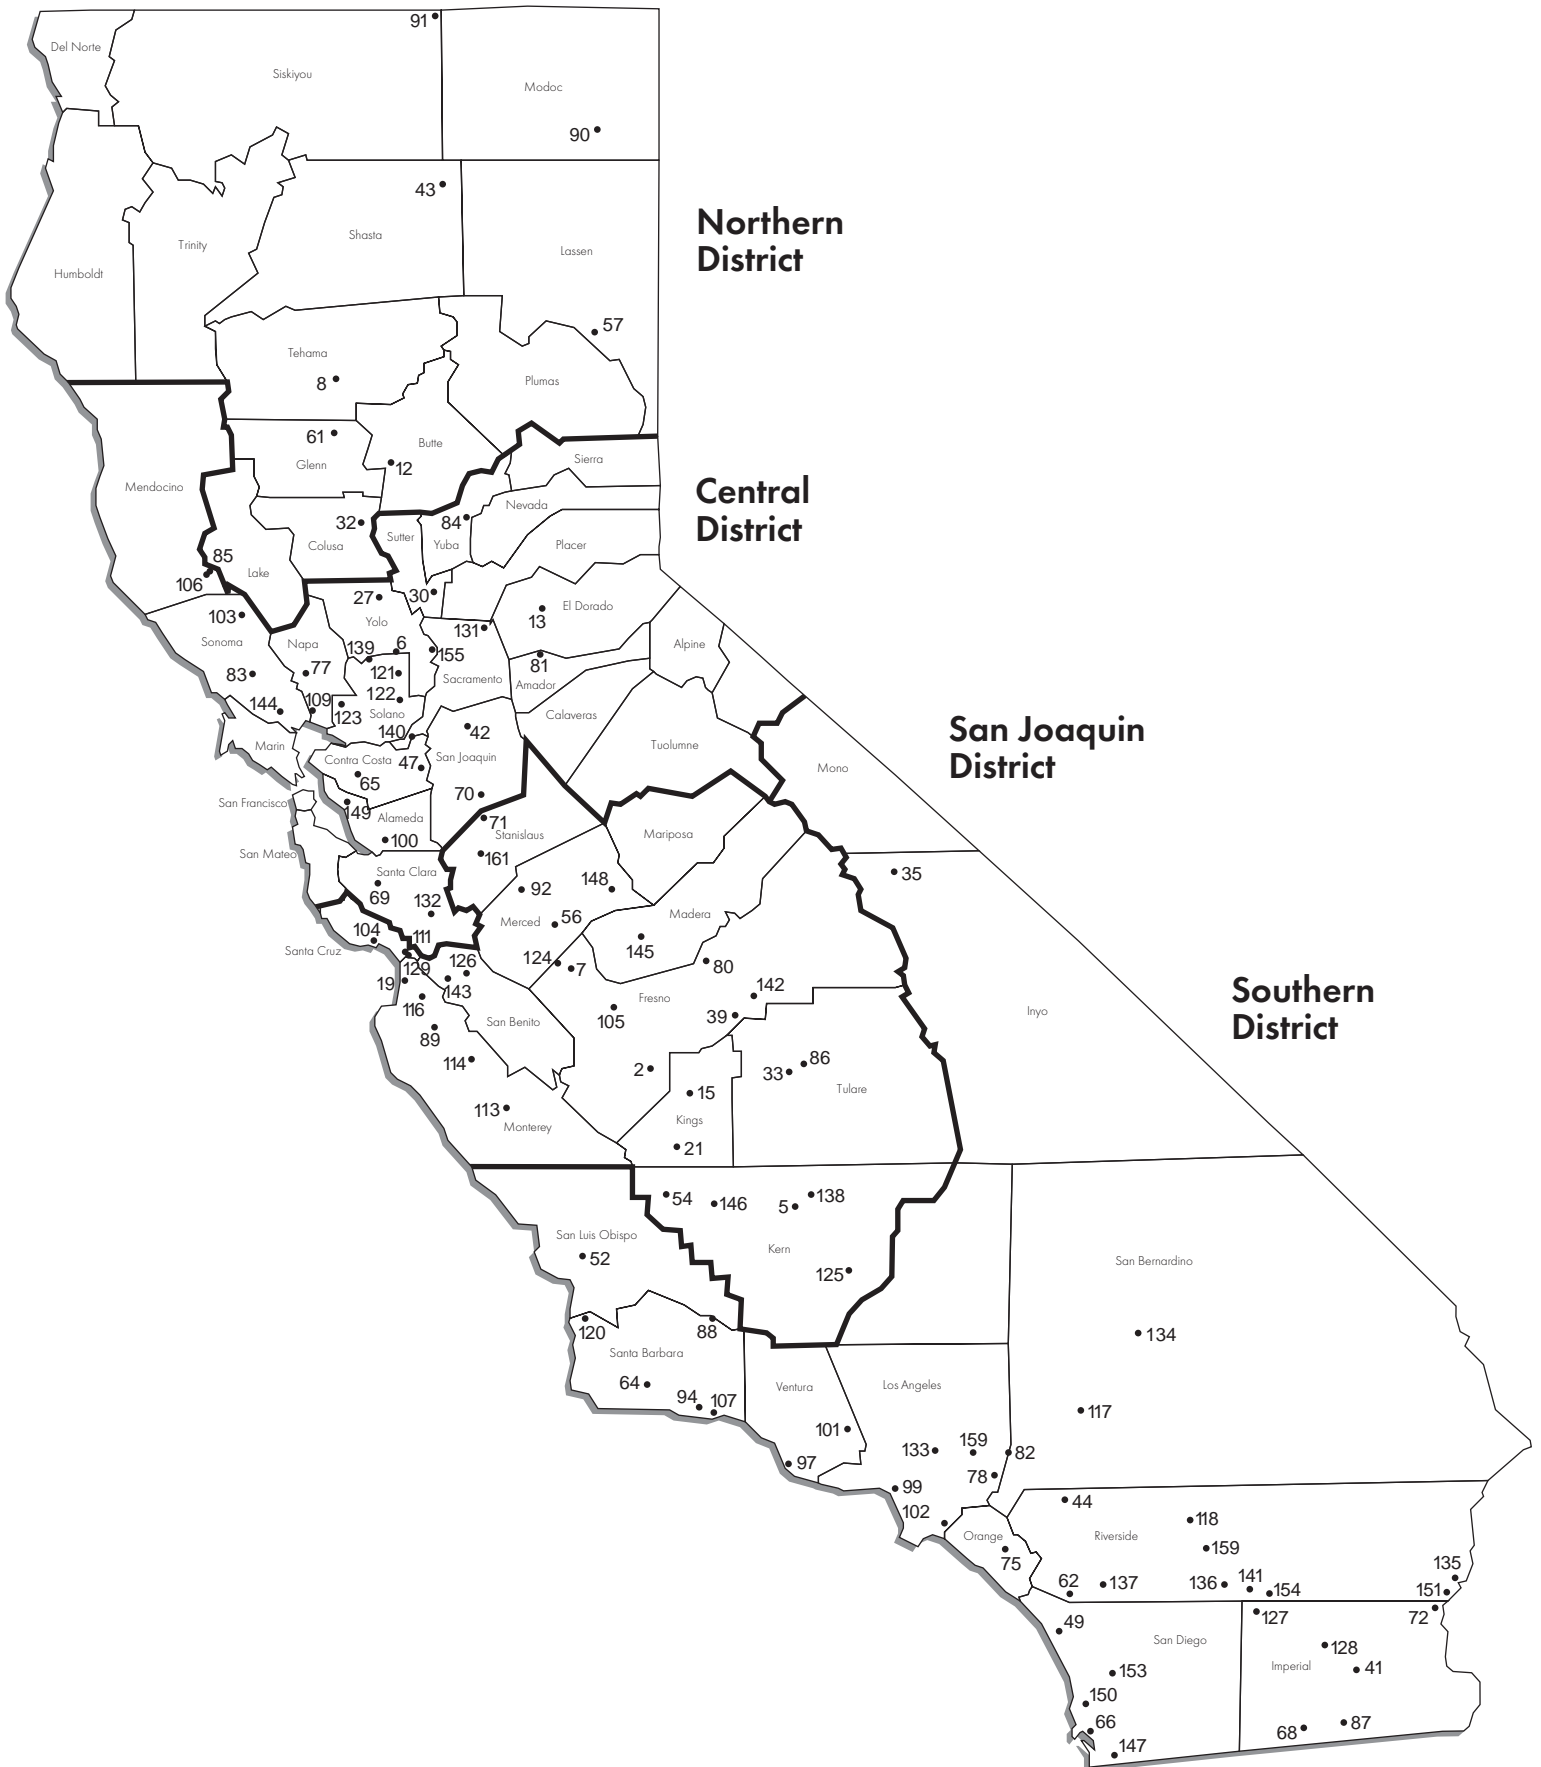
Del Norte
91
Siskiyou
Modoc
90
43
Shasta
Humboldt
Trinity
Lassen
Northern District
57
Tehama
8
Plumas
Mendocino
61
Glenn
12
Butte
Sierra
Nevada
Central District
32
84
Colusa
Sutter
Yuba
Placer
85
106
Lake
27
30
103
Yolo
131
13
El Dorado
Sonoma
Napa
77
139
6
155
121
Sacramento
81
Amador
Alpine
83
122
144
109
123
Solano
Calaveras
140
42
Tuolumne
San Joaquin District
Marin
Contra Costa
47
San Joaquin
Mono
65
San Francisco
70
149
71
Alameda
Stanislaus
Mariposa
100
San Mateo
161
35
Santa Clara
148
92
69
132
Merced
56
Madera
104
111
145
Santa Cruz
124
7
126
80
19
129
143
142
Southern District
Fresno
116
105
39
San Benito
Inyo
89
33
86
114
2
Tulare
15
113
Kings
Monterey
21
54
146
5
138
San Luis Obispo
52
Kern
125
San Bernardino
120
88
Santa Barbara
134
64
Ventura
Los Angeles
94
107
117
101
133
159
82
97
78
99
102
44
118
Orange
Riverside
159
75
62
137
136
141
154
135
151
49
127
72
San Diego
128
153
Imperial
41
150
66
147
68
87